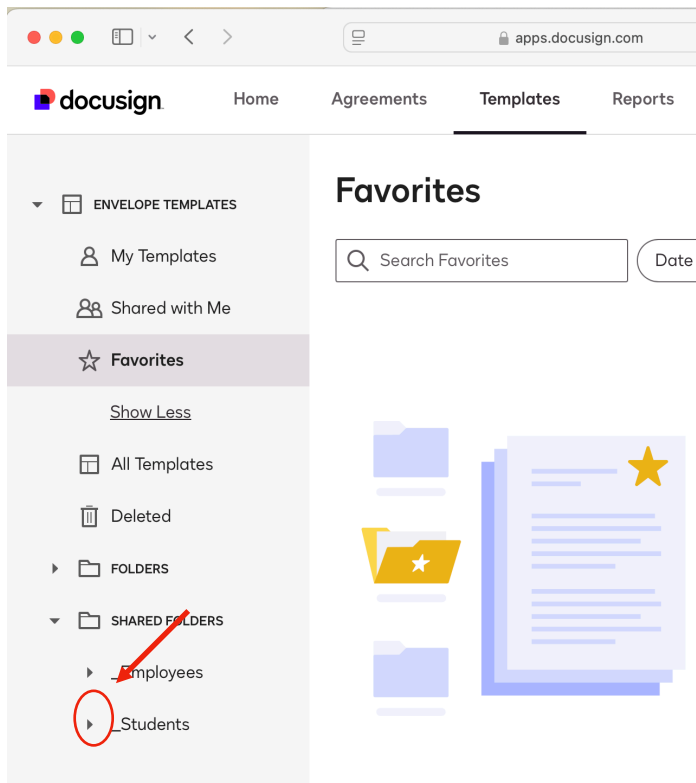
apps.docusign.com

docusign

Home

Agreements

Templates

Reports

ENVELOPE TEMPLATES

My Templates

Shared with Me

Favorites

Show Less

All Templates

Deleted

FOLDERS

SHARED FOLDERS

_Employees

_Students

Favorites

Search Favorites

Date